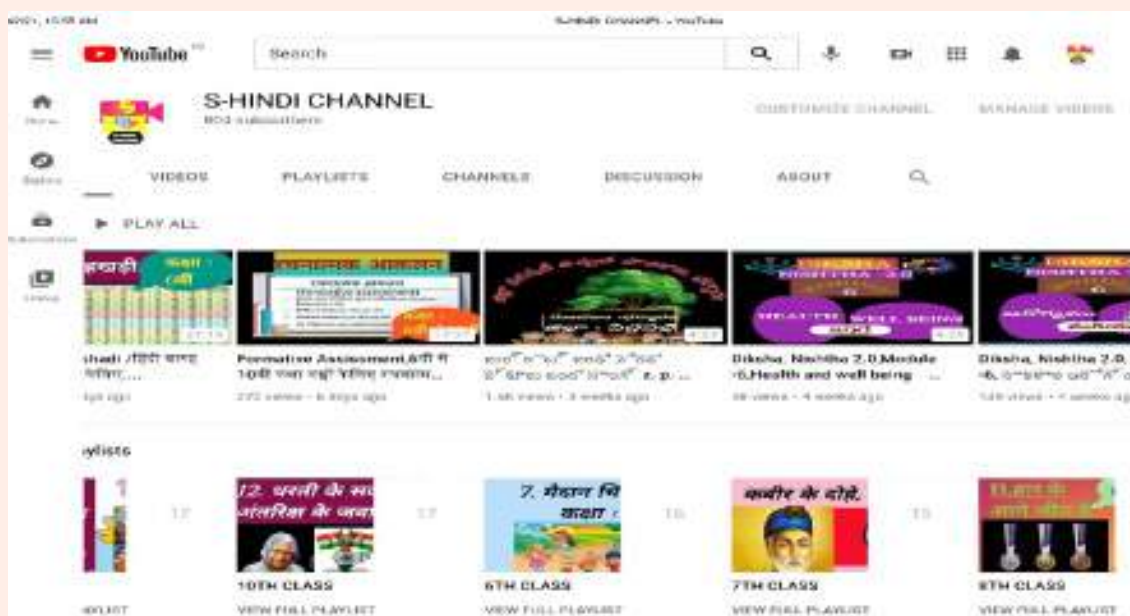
YouTube

Search

S-HINDI CHANNEL

CUSTOMIZE CHANNEL

MANAGE VIDEOS

VIDEOS

PLAYLISTS

CHANNELS

DISCUSSION

ABOUT

PLAY ALL

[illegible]

Formative Assessment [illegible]

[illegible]

Diksha, Nishtha 2.0,Module -6,Health and well being ...

Diksha, Nishtha 2.0, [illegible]

HEALTH WELL BEING

ylists

12. धरती के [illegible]

7. मैदान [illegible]

कबीर के दोहे.

10TH CLASS

6TH CLASS

7TH CLASS

8TH CLASS

VIEW FULL PLAYLIST

VIEW FULL PLAYLIST

VIEW FULL PLAYLIST

VIEW FULL PLAYLIST